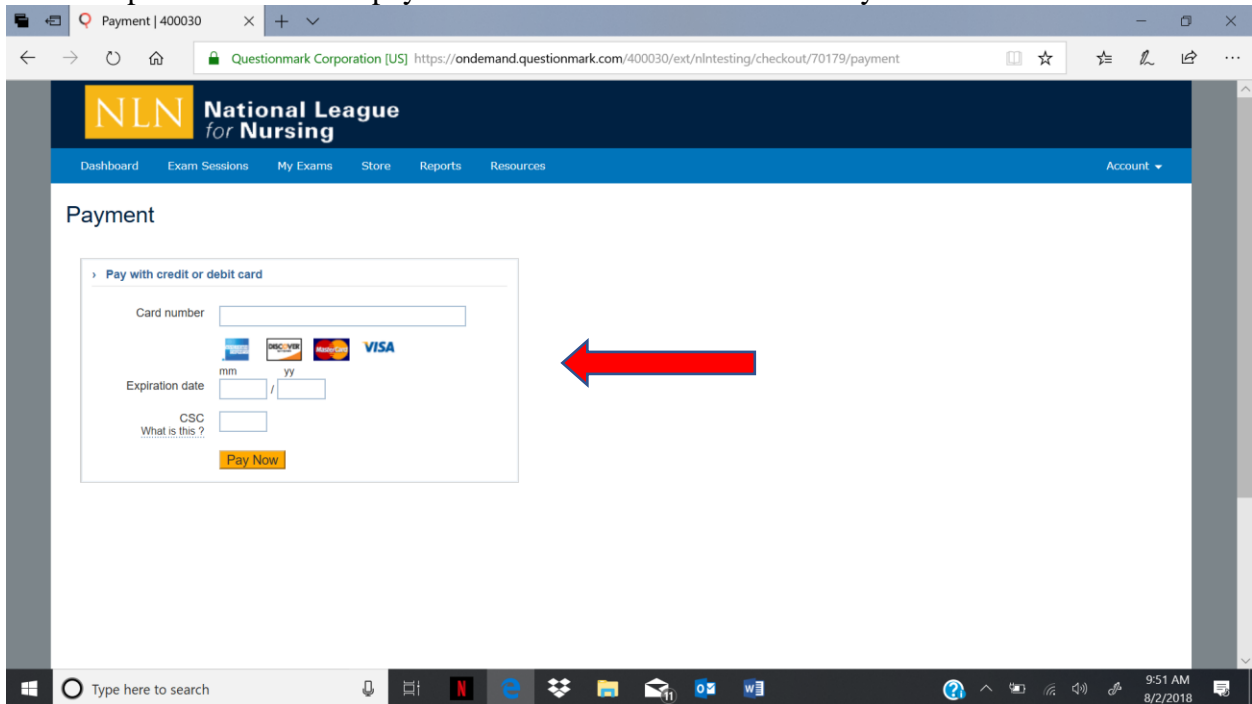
Payment | 400030

Questionmark Corporation [US] https://ondemand.questionmark.com/400030/ext/nlntesting/checkout/70179/payment

NLN National League for Nursing

Dashboard Exam Sessions My Exams Store Reports Resources Account

Payment

› Pay with credit or debit card

Card number

DISCOVER MasterCard VISA

mm yy

Expiration date /

CSC
What is this ?

Pay Now

Type here to search

11

9:51 AM
8/2/2018